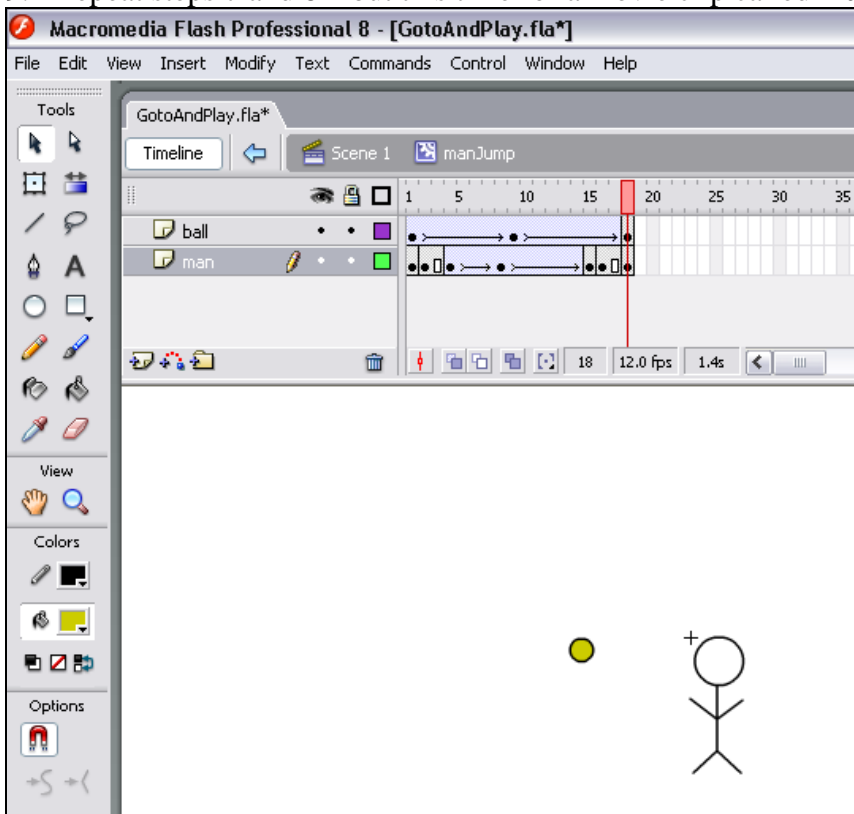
Macromedia Flash Professional 8 - [GotoAndPlay.fla*]

File Edit View Insert Modify Text Commands Control Window Help

Tools

GotoAndPlay.fla*

Timeline

Scene 1

manJump

1 5 10 15 20 25 30 35

ball

man

18

12.0 fps

1.4s

View

Colors

Options